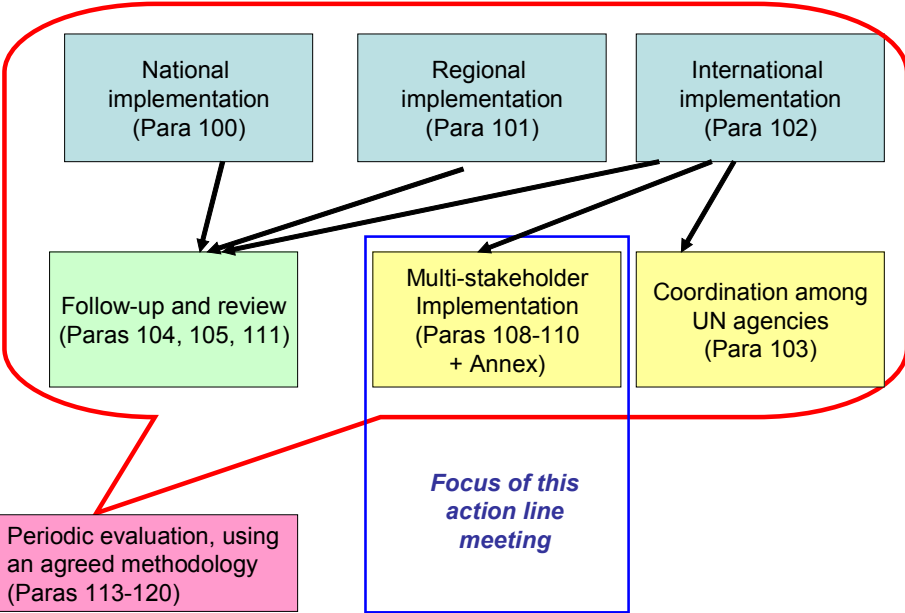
National implementation (Para 100)

Regional implementation (Para 101)

International implementation (Para 102)

Follow-up and review (Paras 104, 105, 111)

Multi-stakeholder Implementation (Paras 108-110 + Annex)

Coordination among UN agencies (Para 103)

Focus of this action line meeting

Periodic evaluation, using an agreed methodology (Paras 113-120)